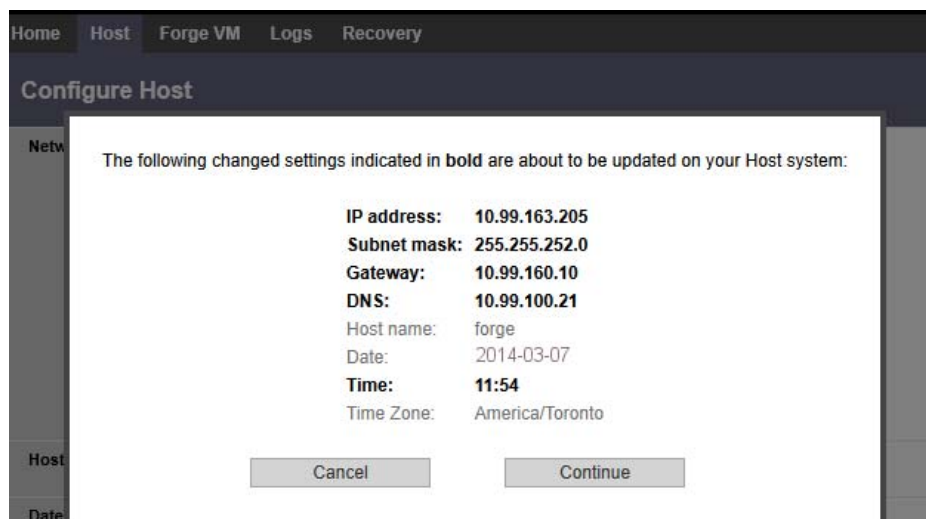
Home Host Forge VM Logs Recovery

Configure Host

Netw

The following changed settings indicated in **bold** are about to be updated on your Host system:

| | |
|---|---|
| **IP address:** | **10.99.163.205** |
| **Subnet mask:** | **255.255.252.0** |
| **Gateway:** | **10.99.160.10** |
| **DNS:** | **10.99.100.21** |
| Host name: | forge |
| Date: | 2014-03-07 |
| **Time:** | **11:54** |
| Time Zone: | America/Toronto |

Cancel Continue

Host

Date